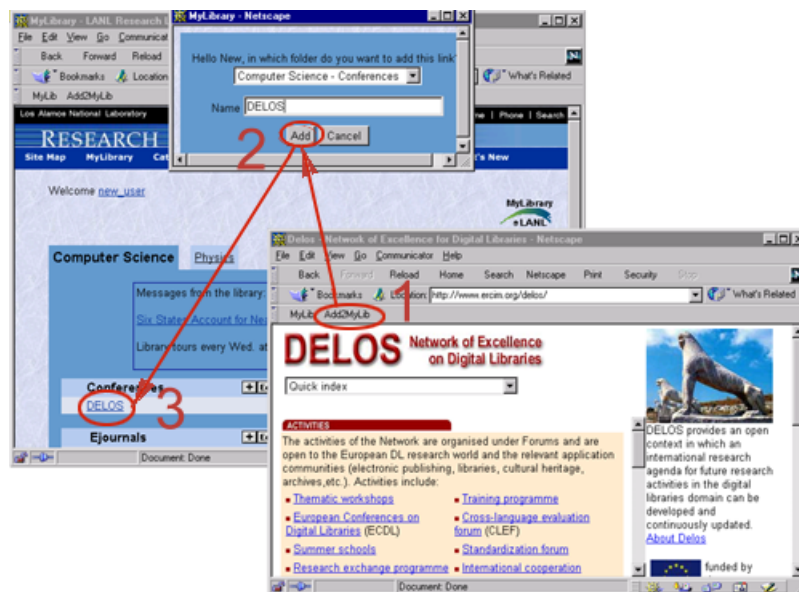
MyLibrary - LANL Research L

File Edit View Go Communicat

Back Forward Reload

Bookmarks Location

MyLib Add2MyLib

Los Alamos National Laboratory

RESEARCH

Site Map MyLibrary Cat

Welcome new_user

MyLibrary eLANL

Computer Science Physics

Messages from the library:

Six States Account for Ne

Library tours every Wed. at

Conferences

DELOS

3

Ejournals

Document: Done

MyLibrary - Netscape

Hello New, in which folder do you want to add this link?

Computer Science - Conferences

Name DELOS

Add Cancel

2

ne | Phone | Search

t's New

Delos - Network of Excellence for Digital Libraries - Netscape

File Edit View Go Communicator Help

Back Forward Reload Home Search Netscape Print Security Stop

Bookmarks Location: http://www.ercim.org/delos/

What's Related

MyLib Add2MyLib 1

DELOS Network of Excellence on Digital Libraries

Quick index

ACTIVITIES

The activities of the Network are organised under Forums and are open to the European DL research world and the relevant application communities (electronic publishing, libraries, cultural heritage, archives,etc.). Activities include:

- Thematic workshops
- European Conferences on Digital Libraries (ECDL)
- Summer schools
- Research exchange programme
- Training programme
- Cross-language evaluation forum (CLEF)
- Standardization forum
- International cooperation

DELOS provides an open context in which an international research agenda for future research activities in the digital libraries domain can be developed and continuously updated.
About Delos

funded by

Document: Done